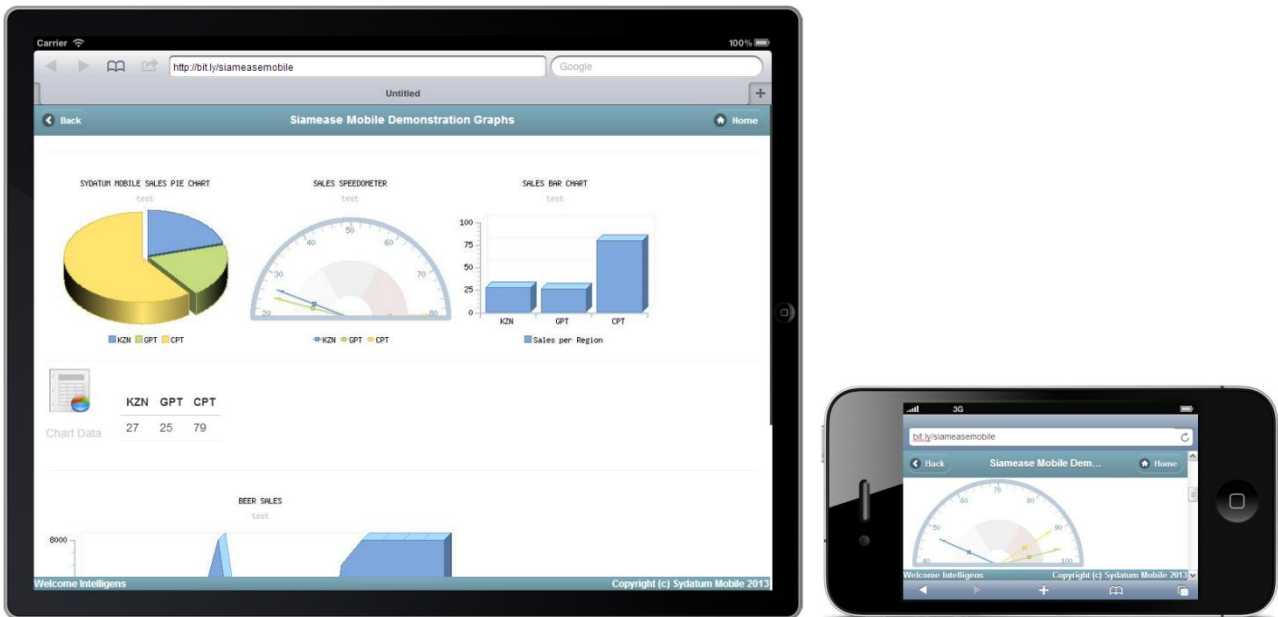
Carrier
100%
http://bit.ly/siameasemobile
Google
Untitled
Back
Siamease Mobile Demonstration Graphs
Home

SYDATUM MOBILE SALES PIE CHART
test
KZN GPT CPT

SALES SPEEDOMETER
test
20 30 40 50 60 70 80
KZN GPT CPT

SALES BAR CHART
test
100 75 50 25 0
KZN GPT CPT
Sales per Region

Chart Data
| KZN | GPT | CPT |
|---|---|---|
| 27 | 25 | 79 |

BEER SALES
test
8000

Welcome Intelligens
Copyright (c) Sydatum Mobile 2013

3G
bit.ly/siameasemobile
Back
Siamease Mobile Dem...
Home
50 60 70 80 90 100
Welcome Intelligens
Copyright (c) Sydatum Mobile 2013